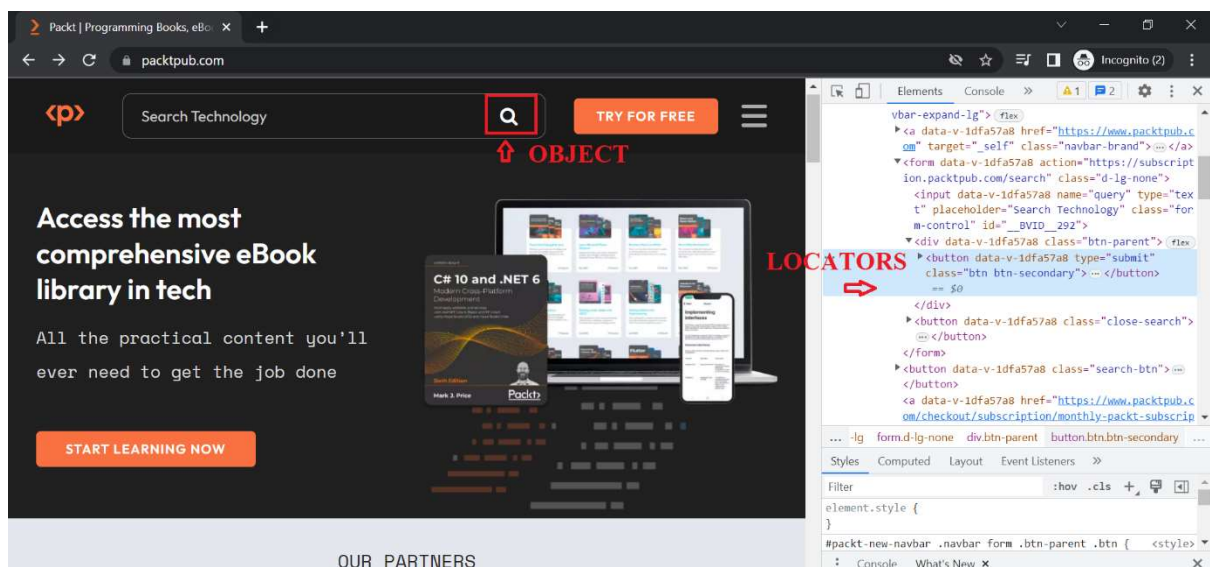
Packt | Programming Books, eBo
packtpub.com
Incognito (2)

Search Technology
TRY FOR FREE
OBJECT

Access the most comprehensive eBook library in tech

All the practical content you'll ever need to get the job done

C# 10 and .NET 6
Modern Cross-Platform Development
Mark J. Price
Packt

START LEARNING NOW

OUR PARTNERS

Elements Console »
vbar-expand-lg"> flex
▶<a data-v-1dfa57a8 href="https://www.packtpub.com" target="_self" class="navbar-brand"> ··· </a>
▼<form data-v-1dfa57a8 action="https://subscription.packtpub.com/search" class="d-lg-none">
<input data-v-1dfa57a8 name="query" type="text" placeholder="Search Technology" class="form-control" id="__BVID__292">
▼<div data-v-1dfa57a8 class="btn-parent"> flex
LOCATORS
▶<button data-v-1dfa57a8 type="submit" class="btn btn-secondary"> ··· </button>
== $0
</div>
▶<button data-v-1dfa57a8 class="close-search"> ··· </button>
</form>
▶<button data-v-1dfa57a8 class="search-btn"> ··· </button>
<a data-v-1dfa57a8 href="https://www.packtpub.com/checkout/subscription/monthly-packt-subscrip
... -lg form.d-lg-none div.btn-parent button.btn.btn-secondary ...
Styles Computed Layout Event Listeners »
Filter :hov .cls +
element.style {
}
#packt-new-navbar .navbar form .btn-parent .btn { <style>
Console What's New